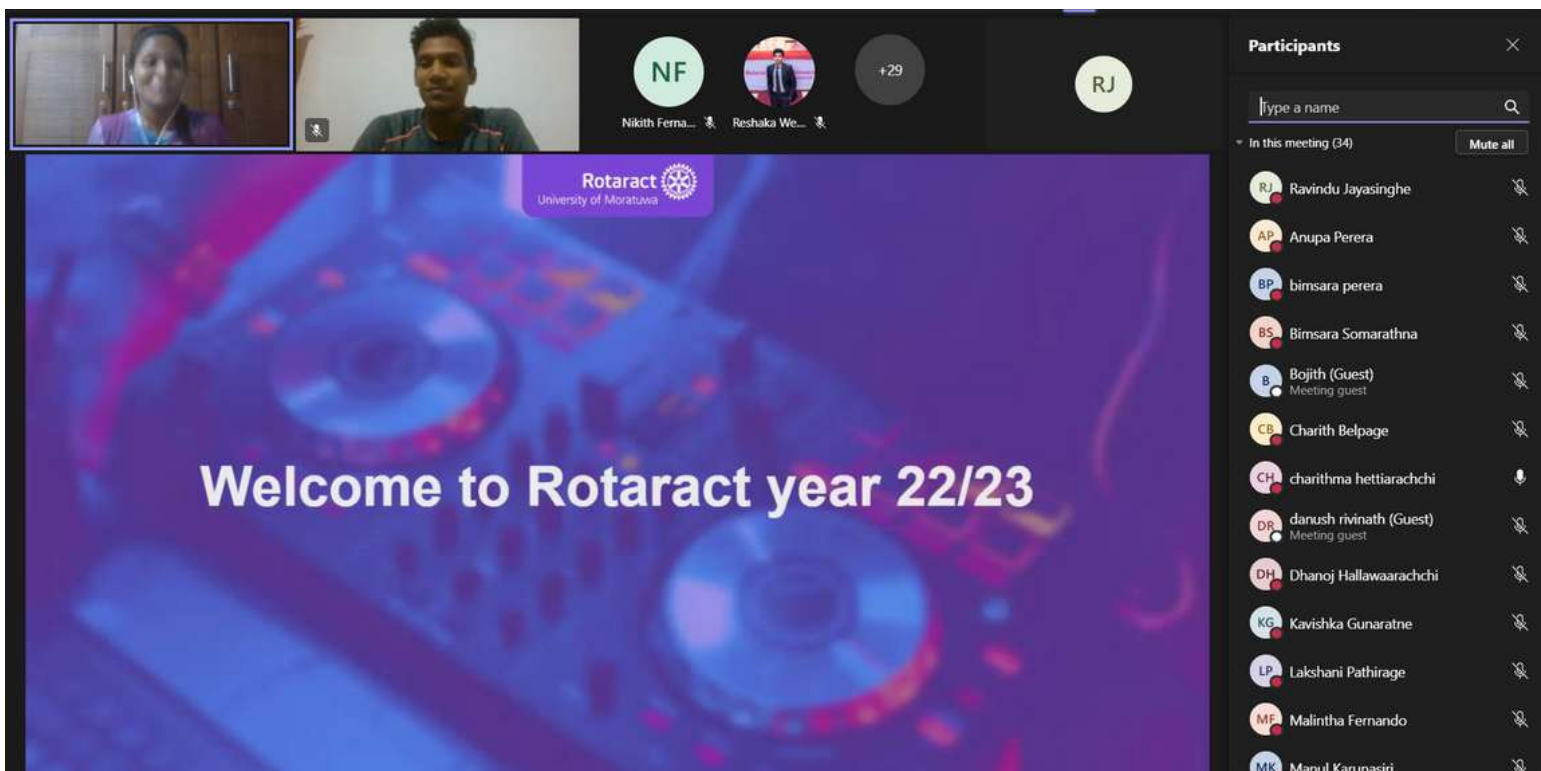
NF
Nikith Ferna...
Reshaka We...
+29
RJ

Participants
Type a name
In this meeting (34)
Mute all
RJ Ravindu Jayasinghe
AP Anupa Perera
BP bimsara perera
BS Bimsara Somarathna
B Bojith (Guest)
Meeting guest
CB Charith Belpage
CH charithma hettiarachchi
DR danush rivinath (Guest)
Meeting guest
DH Dhanoj Hallawaarachchi
KG Kavishka Gunaratne
LP Lakshani Pathirage
MF Malintha Fernando
MK Manul Karunasiri

Rotaract
University of Moratuwa

Welcome to Rotaract year 22/23